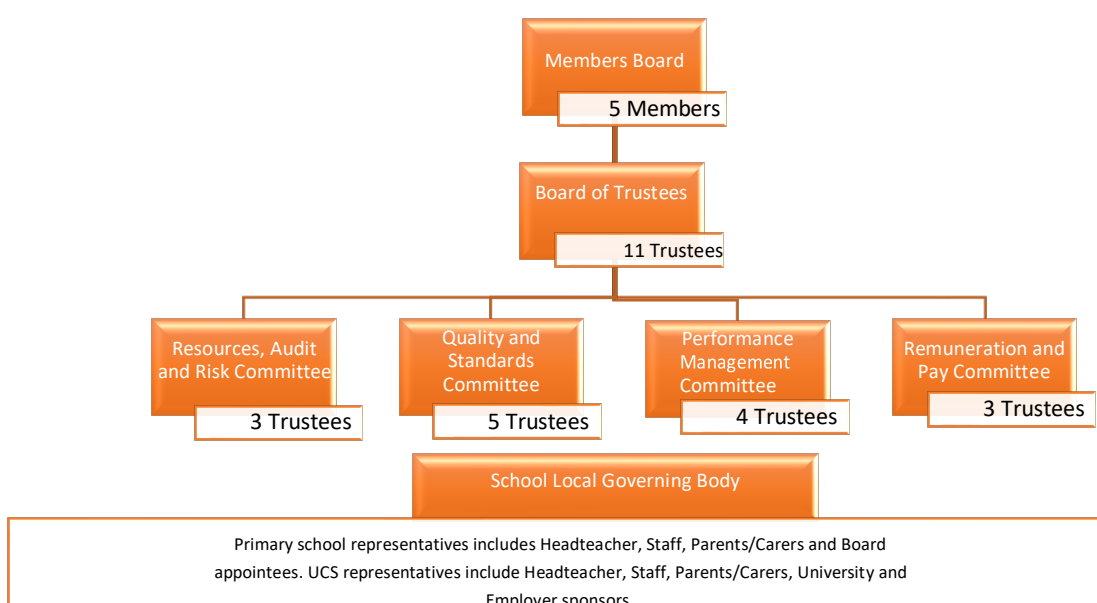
Members Board

5 Members

Board of Trustees

11 Trustees

Resources, Audit and Risk Committee

3 Trustees

Quality and Standards Committee

5 Trustees

Performance Management Committee

4 Trustees

Remuneration and Pay Committee

3 Trustees

School Local Governing Body

Primary school representatives includes Headteacher, Staff, Parents/Carers and Board appointees. UCS representatives include Headteacher, Staff, Parents/Carers, University and Employer sponsors